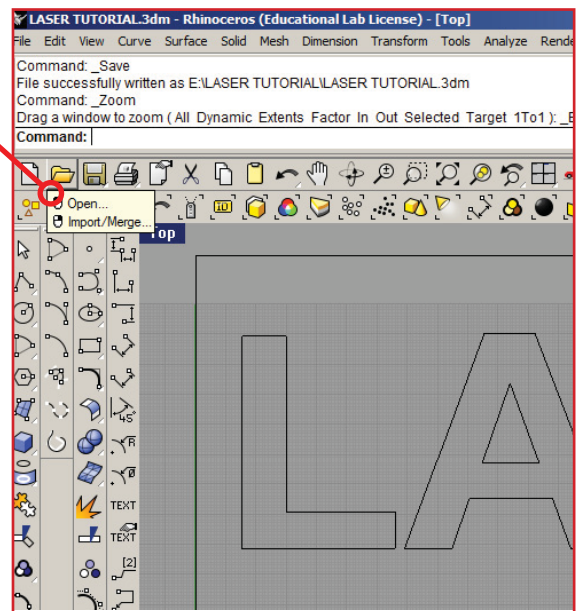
LASER TUTORIAL.3dm - Rhinoceros (Educational Lab License) - [Top]

File Edit View Curve Surface Solid Mesh Dimension Transform Tools Analyze Rende

Command: _Save
File successfully written as E:\LASER TUTORIAL\LASER TUTORIAL.3dm
Command: _Zoom
Drag a window to zoom ( All Dynamic Extents Factor In Out Selected Target 1To1 ): _E
Command:

Open...
Import/Merge...

Top

TEXT
TEXT
[2]